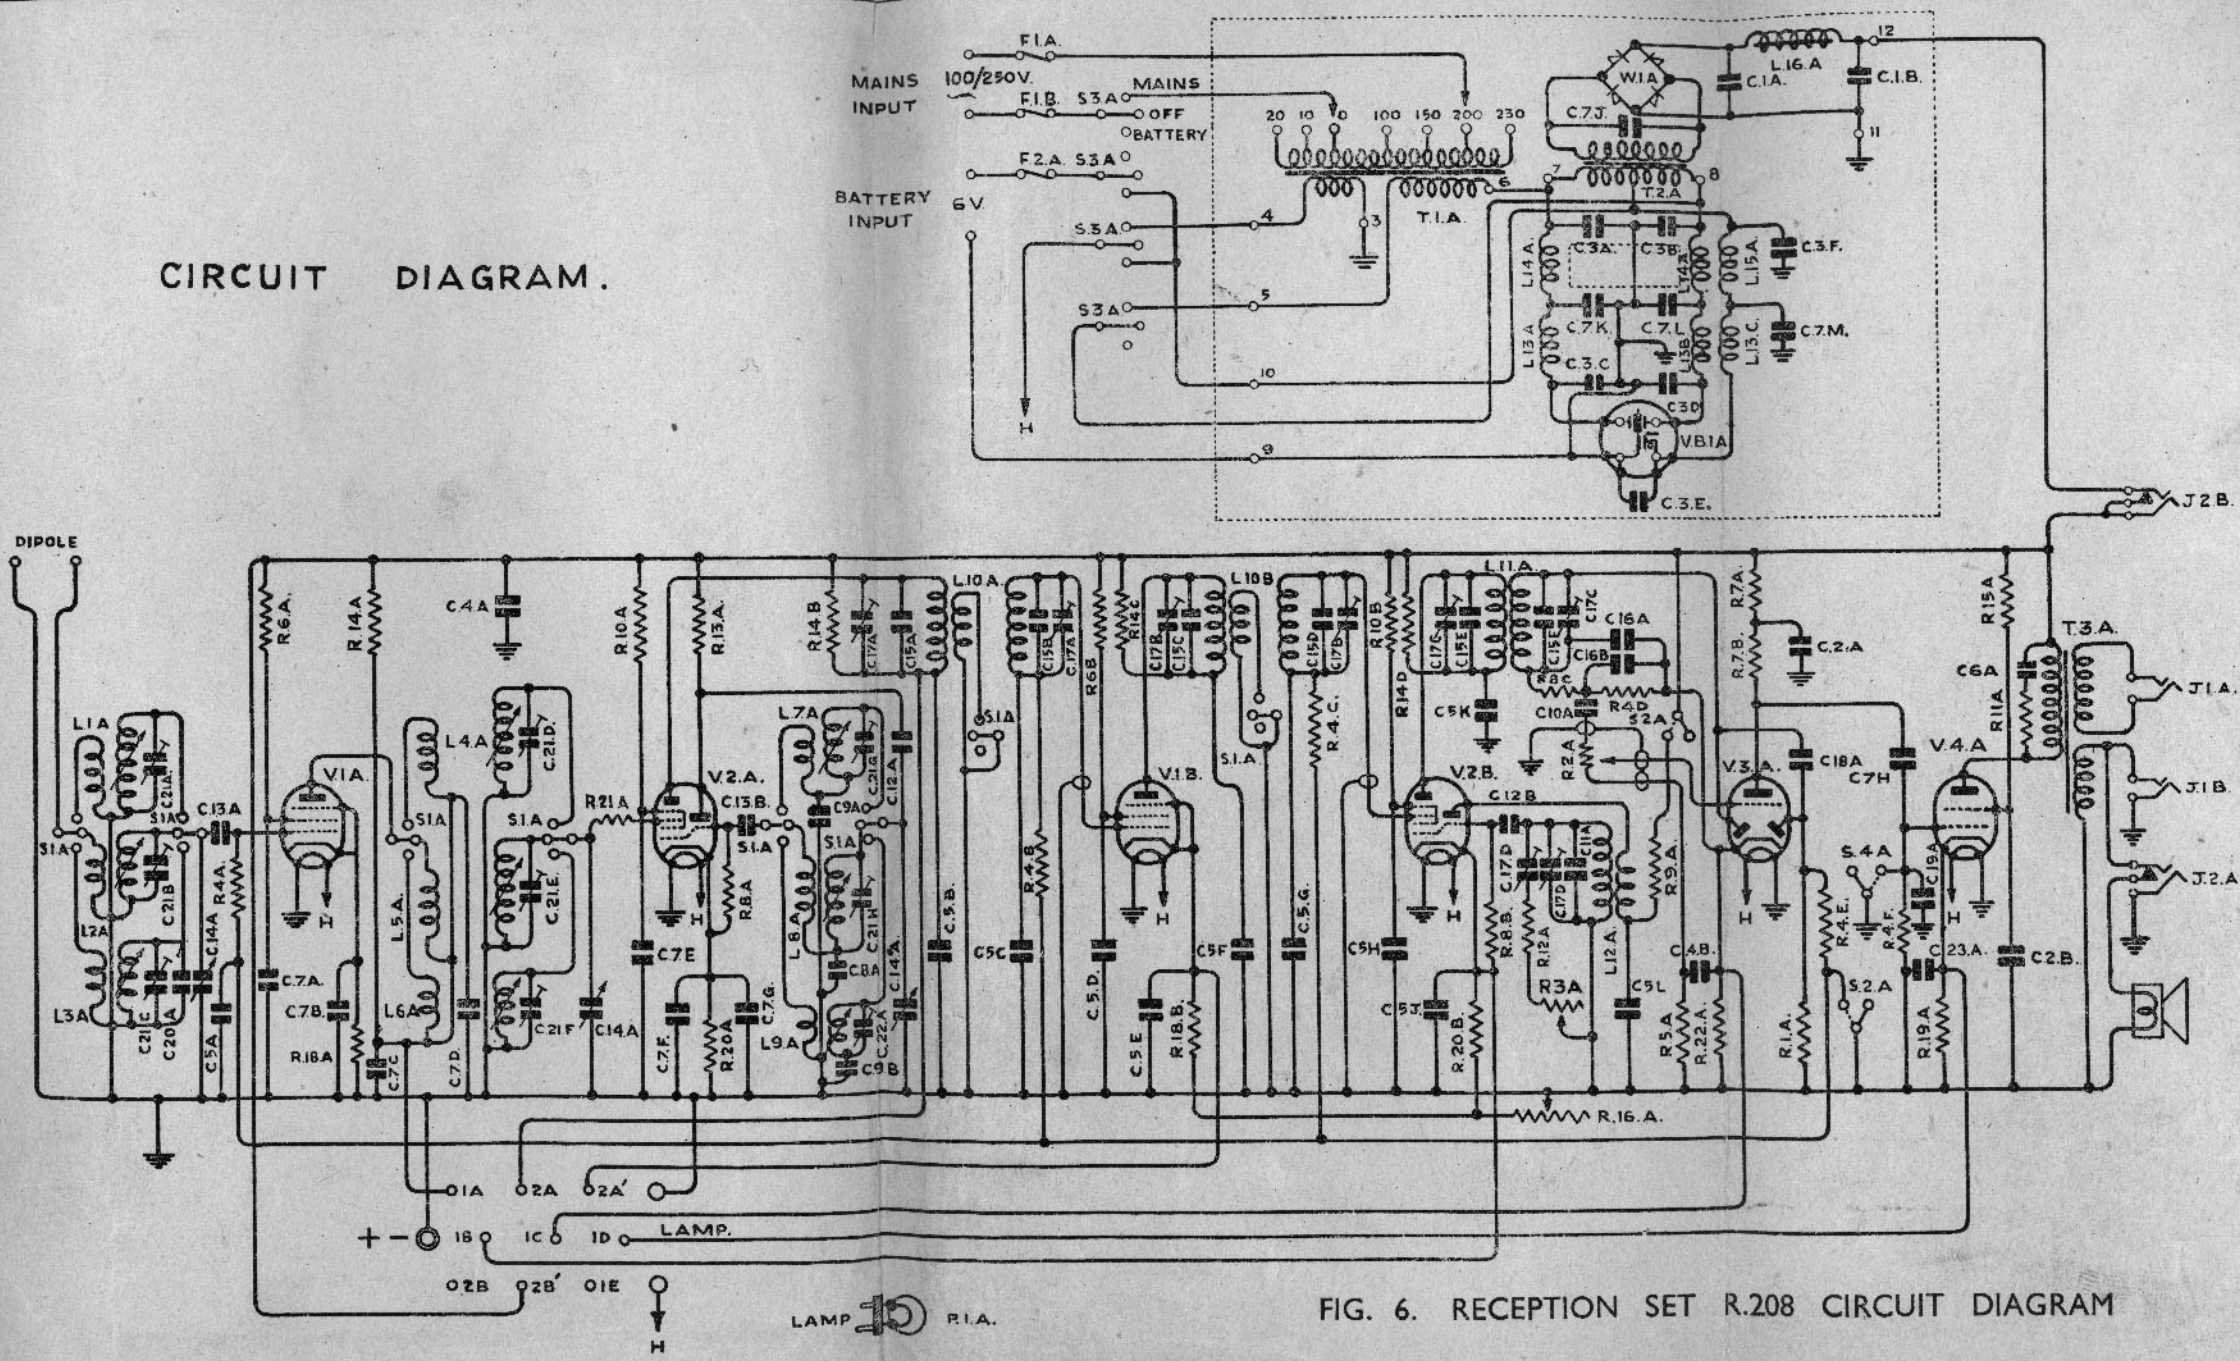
CIRCUIT DIAGRAM.

MAINS INPUT 100/250V.
F.I.A.
F.I.B. S3.A MAINS
OFF
BATTERY
F2.A. S3.A
BATTERY INPUT 6V.
S3.A
S3A
H
20 10 0 100 150 200 230
T.I.A.
3 4 5 6 7 8 9 10 11 12
W.I.A
L.16.A
C.I.A.
C.I.B.
C.7.J.
T.2.A
C.3.A. C.3.B.
C.3.F.
L.14.A. L.14.B L.15.A.
C.7.K. C.7.L
C.7.M.
L.13.A L.13.B L.13.C.
C.3.C C.3.D
V.B.1.A
C.3.E.
J.2.B.

DIPOLE
L.1.A S.1.A C.21.A. C.21.B L.2.A L.3.A C.21.C C.20.A
C.13.A C.14.A R.4.A. C.5.A
R.6.A. V.1.A. H C.7.A. C.7.B. R.18.A
R.14.A. L.4.A S.1.A L.5.A. L.6.A C.7.C C.7.D.
C.4.A
C.21.D. S.1.A C.21.E. C.21.F C.14.A
R.10.A R.13.A. R.21.A V.2.A. H C.7.E C.7.F. R.20.A C.7.G. R.8.A
C.13.B. S.1.A L.7.A C.9.A C.21.G C.12.A S.1.A L.8.A C.21.H C.8.A L.9.A C.22.A C.9.B C.14.A.
R.14.B C.17.A C.15.A L.10.A. C.5.B. S.1.A
C.5.C C.15.B C.17.A R.4.B R.6.B C.5.D.
R.14.C C.17.B C.15.C L.10.B V.1.B. H C.5.E R.18.B. C.5.F S.1.A
C.15.D C.17.D R.4.C. C.5.G.
R.10.B R.14.D C.5.H V.2.B. H C.12.B C.17.D C.17.D C.11.A C.5.J. R.20.B. R.8.B. R.12.A R.3.A L.12.A. C.5.L
L.11.A. C.17.C C.15.E C.15.E C.17.C C.5.K C.16.A C.16.B R.8.C R.4.D C.10.A S.2.A R.2.A R.9.A
R.7.A. C.2.A R.7.B. V.3.A. H C.18.A C.4.B. R.5.A R.22.A.
R.1.A. R.4.E. S.4.A S.2.A
C.7.H V.4.A H C.19.A R.4.F. C.23.A. R.19.A
R.15.A R.11.A C.6.A T.3.A. C.2.B.
J.1.A. J.1.B. J.2.A.
R.16.A.
O1A O2A O2A'
+ − 1B 1C 1D LAMP.
O2B O2B' O1E
H
LAMP R.1.A.

FIG. 6. RECEPTION SET R.208 CIRCUIT DIAGRAM